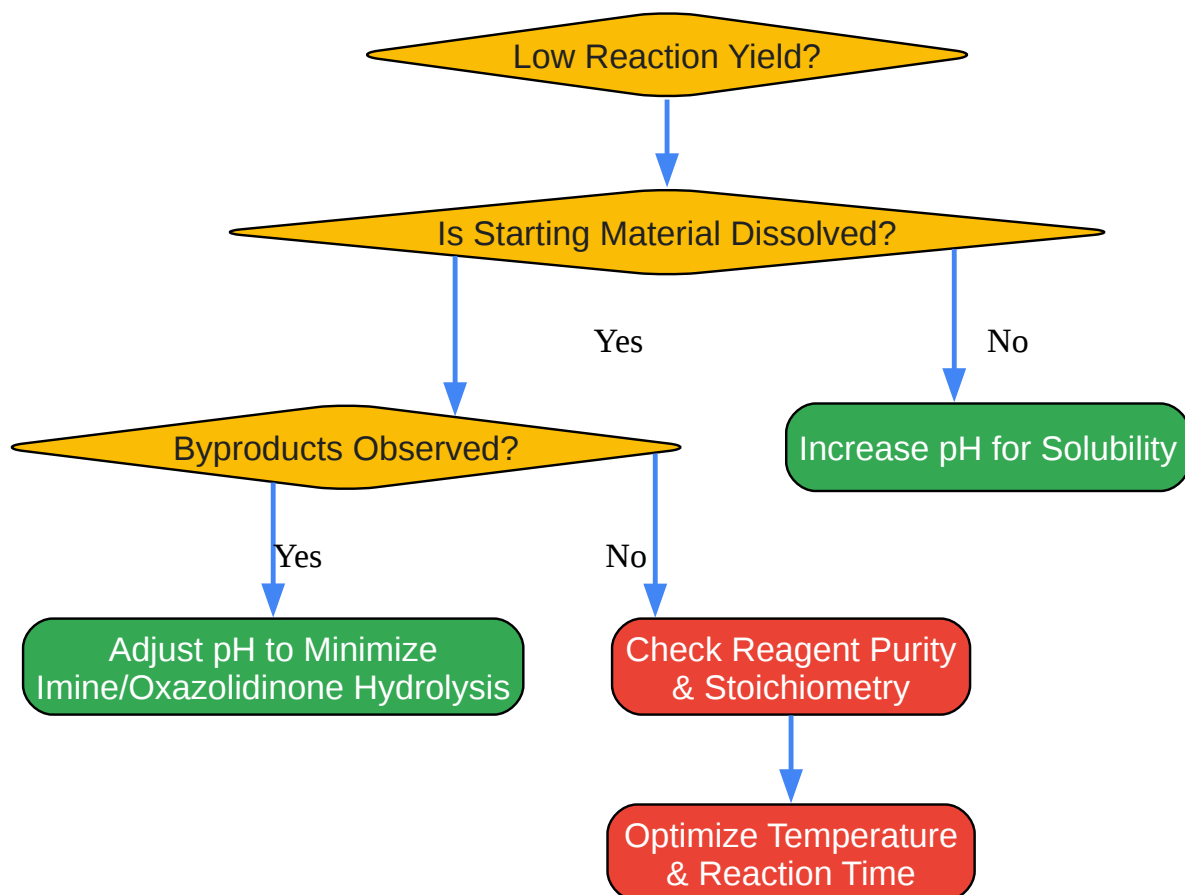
Low Reaction Yield?

Is Starting Material Dissolved?

Yes

No

Byproducts Observed?

Increase pH for Solubility

Yes

No

Adjust pH to Minimize Imine/Oxazolidinone Hydrolysis

Check Reagent Purity & Stoichiometry

Optimize Temperature & Reaction Time